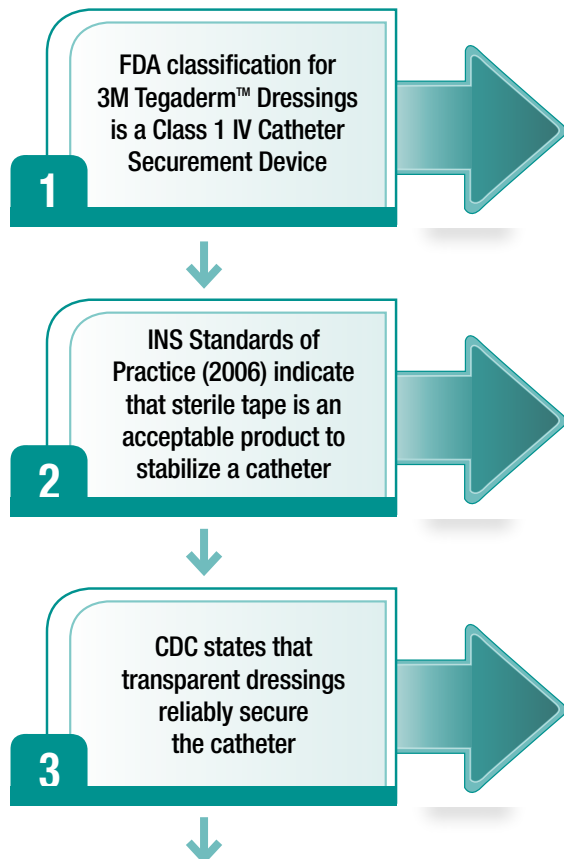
FDA classification for 3M Tegaderm™ Dressings is a Class 1 IV Catheter Securement Device

1

INS Standards of Practice (2006) indicate that sterile tape is an acceptable product to stabilize a catheter

2

CDC states that transparent dressings reliably secure the catheter

3